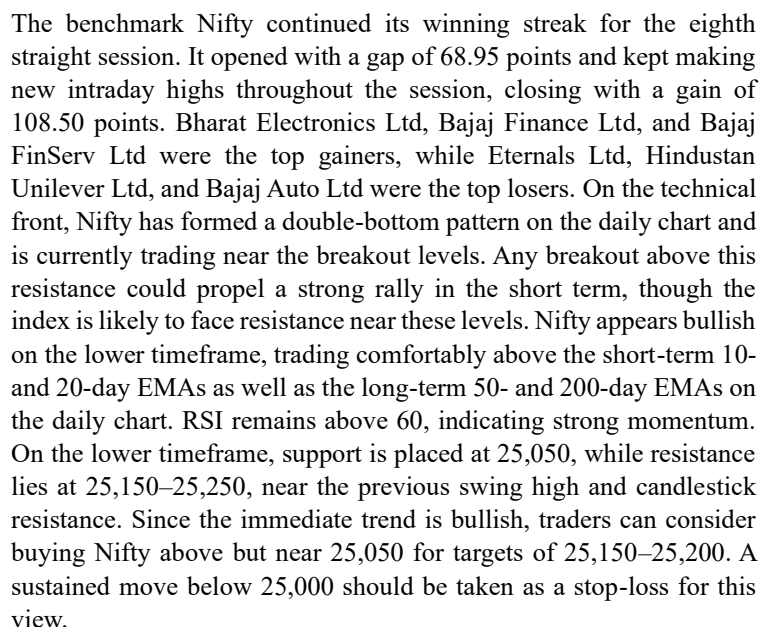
The benchmark Nifty continued its winning streak for the eighth straight session. It opened with a gap of 68.95 points and kept making new intraday highs throughout the session, closing with a gain of 108.50 points. Bharat Electronics Ltd, Bajaj Finance Ltd, and Bajaj FinServ Ltd were the top gainers, while Eternals Ltd, Hindustan Unilever Ltd, and Bajaj Auto Ltd were the top losers. On the technical front, Nifty has formed a double-bottom pattern on the daily chart and is currently trading near the breakout levels. Any breakout above this resistance could propel a strong rally in the short term, though the index is likely to face resistance near these levels. Nifty appears bullish on the lower timeframe, trading comfortably above the short-term 10- and 20-day EMAs as well as the long-term 50- and 200-day EMAs on the daily chart. RSI remains above 60, indicating strong momentum. On the lower timeframe, support is placed at 25,050, while resistance lies at 25,150–25,250, near the previous swing high and candlestick resistance. Since the immediate trend is bullish, traders can consider buying Nifty above but near 25,050 for targets of 25,150–25,200. A sustained move below 25,000 should be taken as a stop-loss for this view.